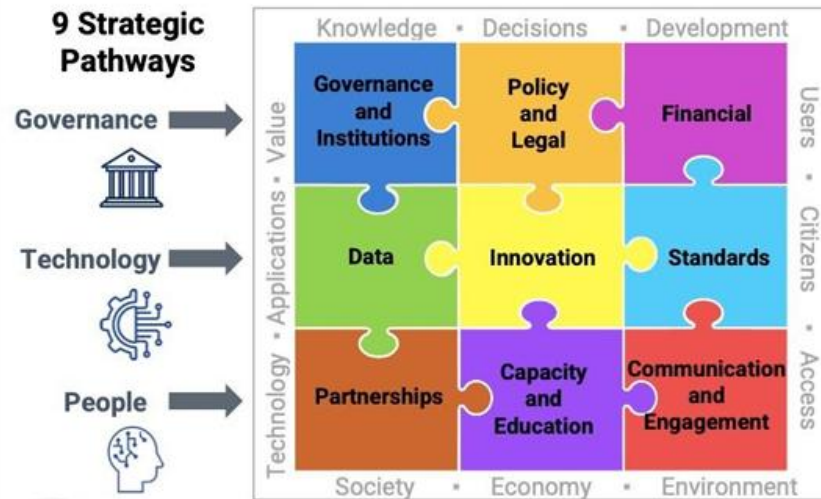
9 Strategic Pathways

Governance

Technology

People

Knowledge • Decisions • Development

Technology • Applications • Value

Users • Citizens • Access

Governance and Institutions

Policy and Legal

Financial

Data

Innovation

Standards

Partnerships

Capacity and Education

Communication and Engagement

Society • Economy • Environment